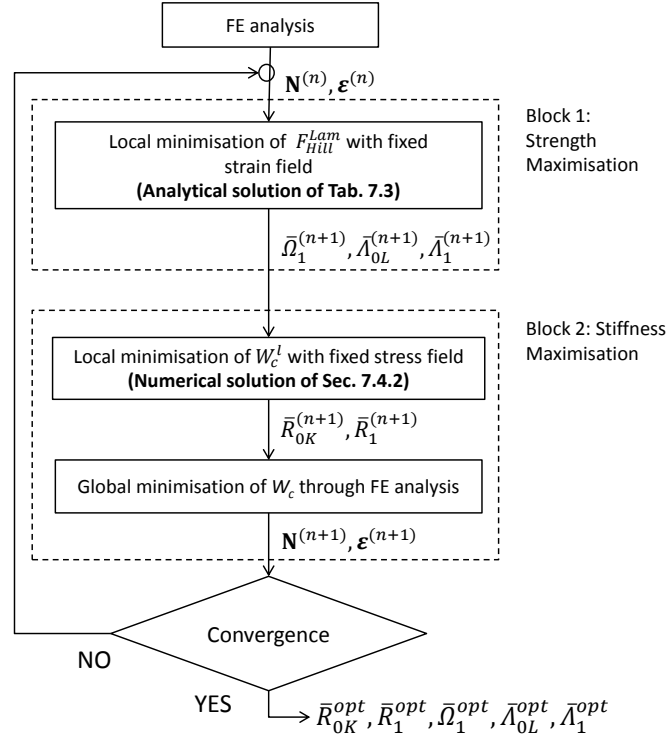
FE analysis

$\mathbf{N}^{(n)}, \boldsymbol{\varepsilon}^{(n)}$

Block 1: Strength Maximisation

Local minimisation of $F_{Hill}^{Lam}$ with fixed strain field

**(Analytical solution of Tab. 7.3)**

$\bar{\Omega}_1^{(n+1)}, \bar{\Lambda}_{0L}^{(n+1)}, \bar{\Lambda}_1^{(n+1)}$

Block 2: Stiffness Maximisation

Local minimisation of $W_c^l$ with fixed stress field

**(Numerical solution of Sec. 7.4.2)**

$\bar{R}_{0K}^{(n+1)}, \bar{R}_1^{(n+1)}$

Global minimisation of $W_c$ through FE analysis

$\mathbf{N}^{(n+1)}, \boldsymbol{\varepsilon}^{(n+1)}$

Convergence

NO

YES

$\bar{R}_{0K}^{opt}, \bar{R}_1^{opt}, \bar{\Omega}_1^{opt}, \bar{\Lambda}_{0L}^{opt}, \bar{\Lambda}_1^{opt}$